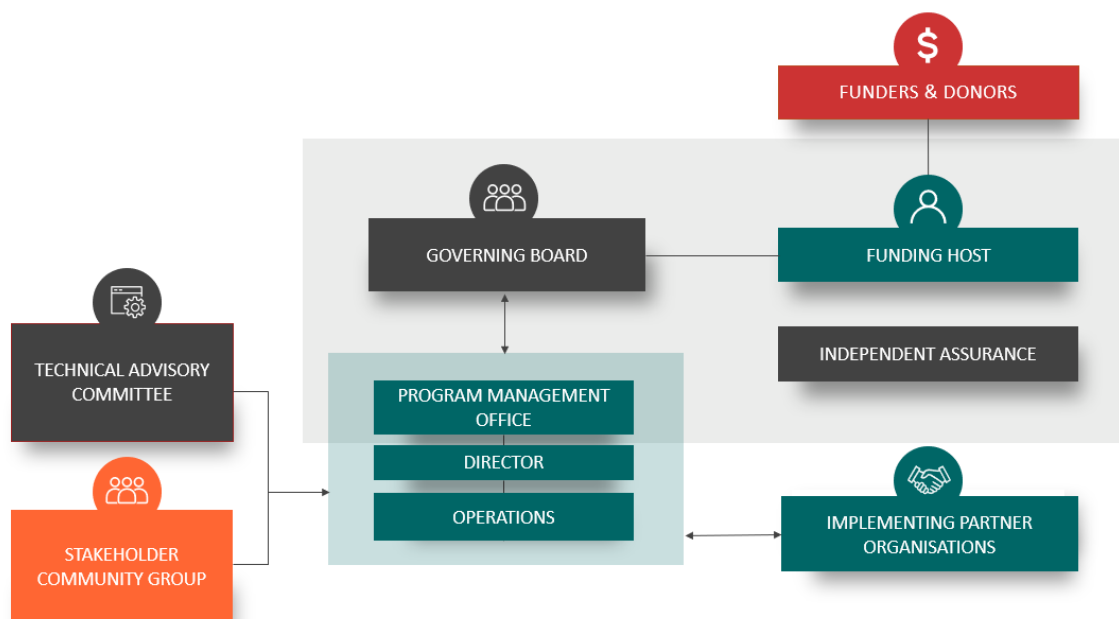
$

FUNDERS & DONORS

GOVERNING BOARD

FUNDING HOST

INDEPENDENT ASSURANCE

TECHNICAL ADVISORY COMMITTEE

PROGRAM MANAGEMENT OFFICE

DIRECTOR

OPERATIONS

IMPLEMENTING PARTNER ORGANISATIONS

STAKEHOLDER COMMUNITY GROUP